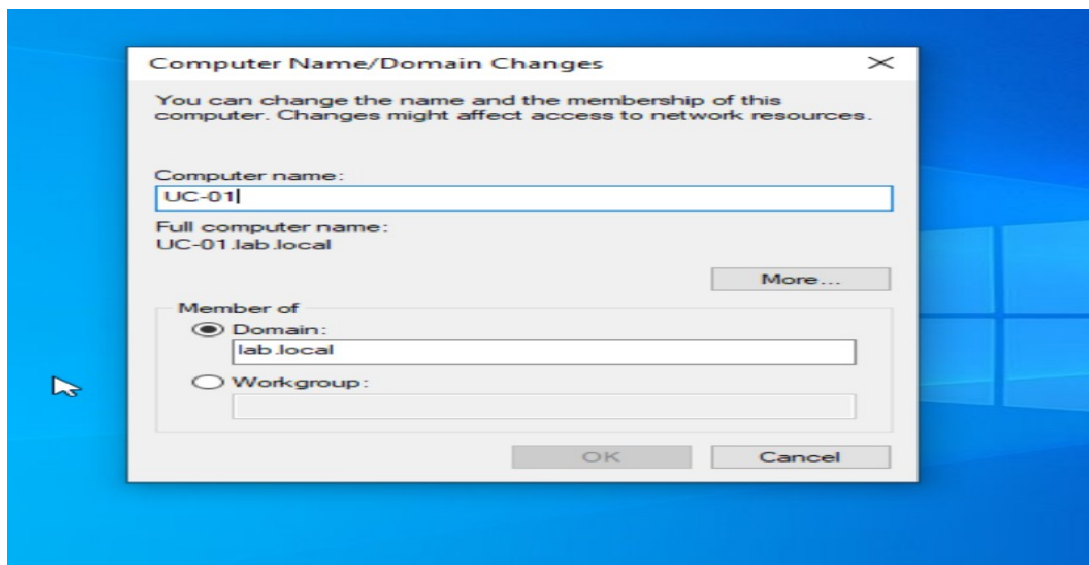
Computer Name/Domain Changes

You can change the name and the membership of this computer. Changes might affect access to network resources.

Computer name:

UC-01

Full computer name:
UC-01.lab.local

More...

Member of

Domain:

lab.local

Workgroup:

OK

Cancel